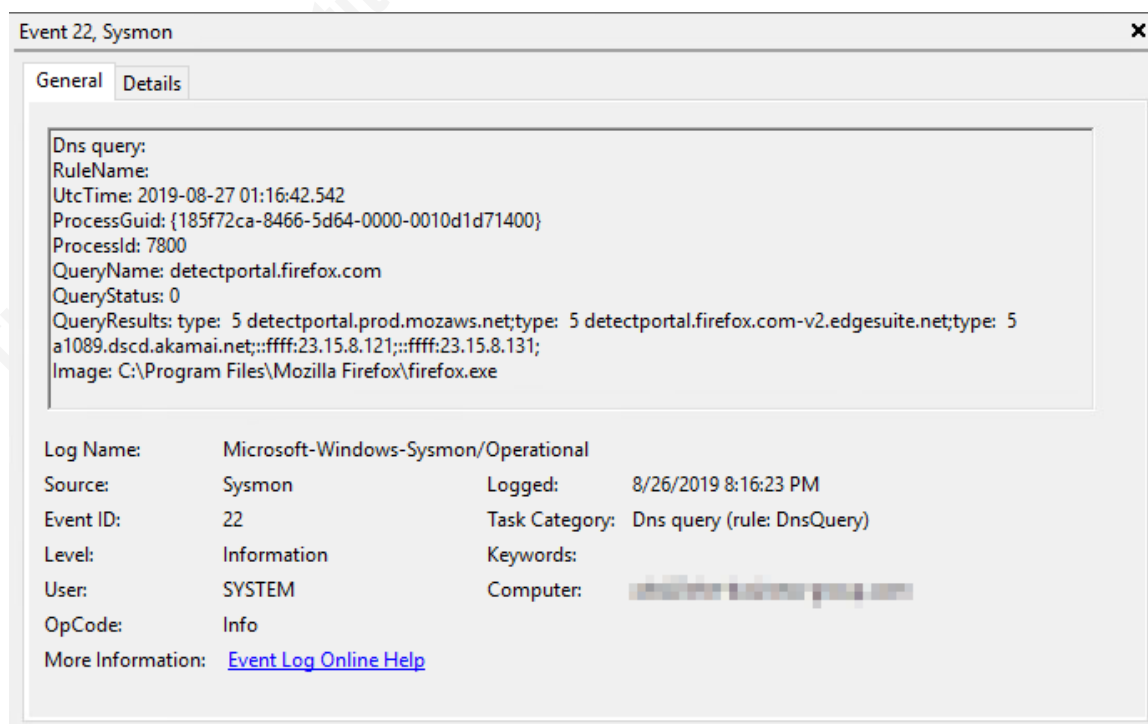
Event 22, Sysmon

×

General Details

Dns query:
RuleName:
UtcTime: 2019-08-27 01:16:42.542
ProcessGuid: {185f72ca-8466-5d64-0000-0010d1d71400}
ProcessId: 7800
QueryName: detectportal.firefox.com
QueryStatus: 0
QueryResults: type: 5 detectportal.prod.mozaws.net;type: 5 detectportal.firefox.com-v2.edgesuite.net;type: 5 a1089.dscd.akamai.net;::ffff:23.15.8.121;::ffff:23.15.8.131;
Image: C:\Program Files\Mozilla Firefox\firefox.exe

Log Name: Microsoft-Windows-Sysmon/Operational
Source: Sysmon
Logged: 8/26/2019 8:16:23 PM
Event ID: 22
Task Category: Dns query (rule: DnsQuery)
Level: Information
Keywords:
User: SYSTEM
Computer: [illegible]
OpCode: Info
More Information: Event Log Online Help